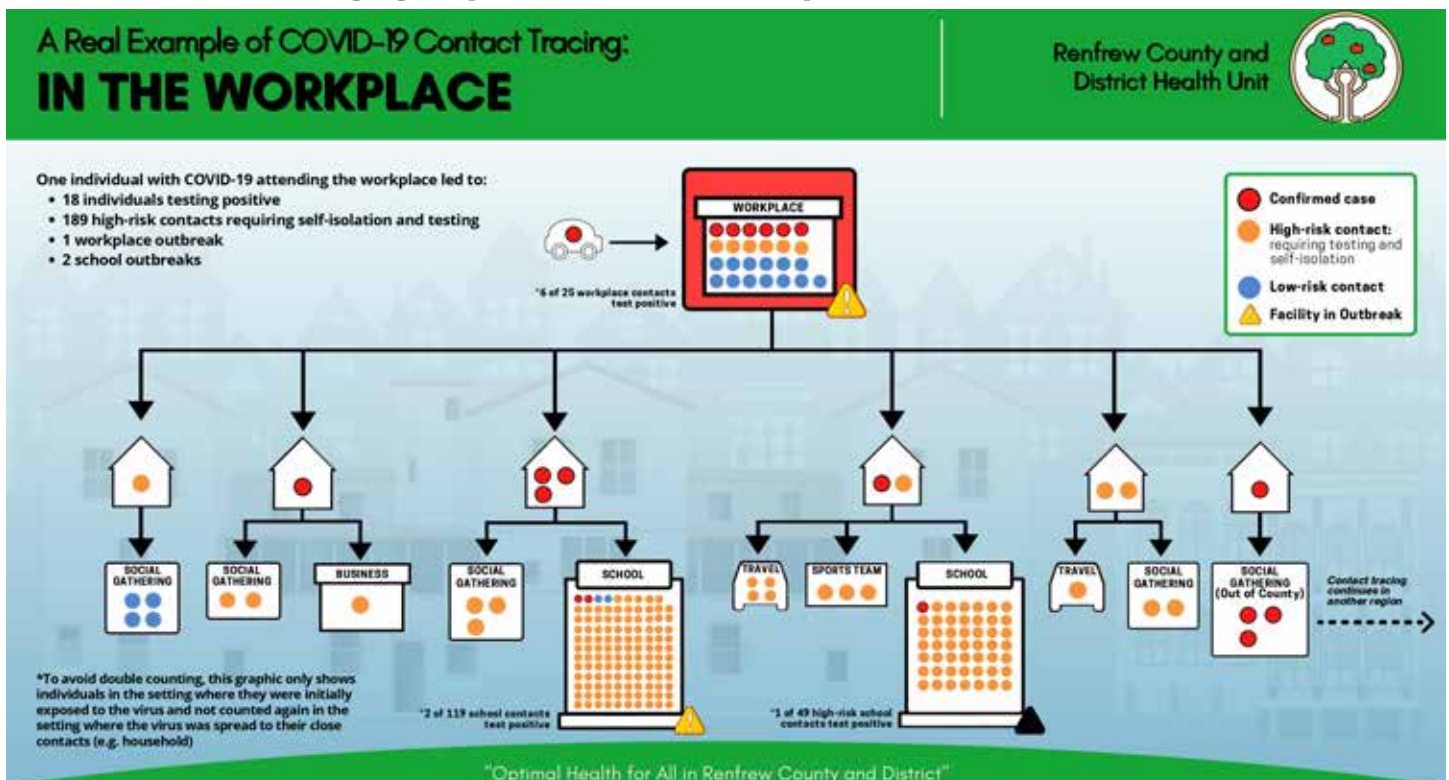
A Real Example of COVID-19 Contact Tracing:
IN THE WORKPLACE

Renfrew County and District Health Unit

One individual with COVID-19 attending the workplace led to:
• 18 individuals testing positive
• 189 high-risk contacts requiring self-isolation and testing
• 1 workplace outbreak
• 2 school outbreaks

WORKPLACE

*6 of 25 workplace contacts test positive

Confirmed case
High-risk contact: requiring testing and self-isolation
Low-risk contact
Facility in Outbreak

SOCIAL GATHERING

SOCIAL GATHERING

BUSINESS

SOCIAL GATHERING

SCHOOL

*2 of 119 school contacts test positive

TRAVEL

SPORTS TEAM

SCHOOL

*1 of 49 high-risk school contacts test positive

TRAVEL

SOCIAL GATHERING

SOCIAL GATHERING (Out of County)

Contact tracing continues in another region

*To avoid double counting, this graphic only shows individuals in the setting where they were initially exposed to the virus and not counted again in the setting where the virus was spread to their close contacts (e.g. household)

"Optimal Health for All in Renfrew County and District"